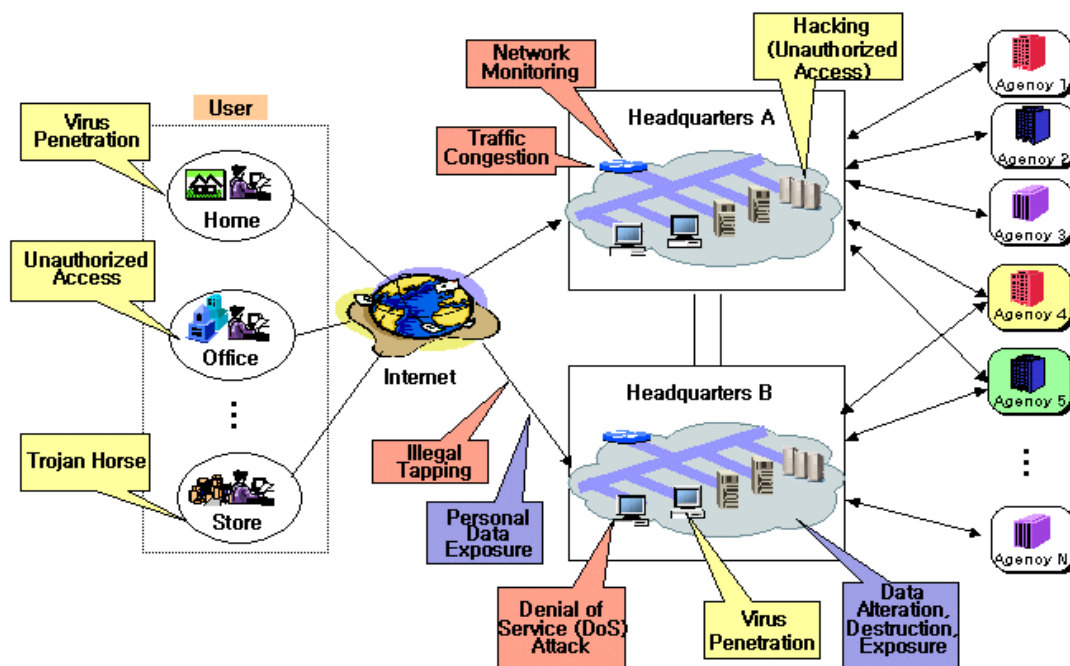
User

Virus Penetration

Home

Unauthorized Access

Office

⋮

Trojan Horse

Store

Internet

Network Monitoring

Traffic Congestion

Headquarters A

Hacking (Unauthorized Access)

Illegal Tapping

Personal Data Exposure

Headquarters B

Denial of Service (DoS) Attack

Virus Penetration

Data Alteration, Destruction, Exposure

Agenoy 1

Agenoy 2

Agenoy 3

Agenoy 4

Agenoy 5

⋮

Agenoy N